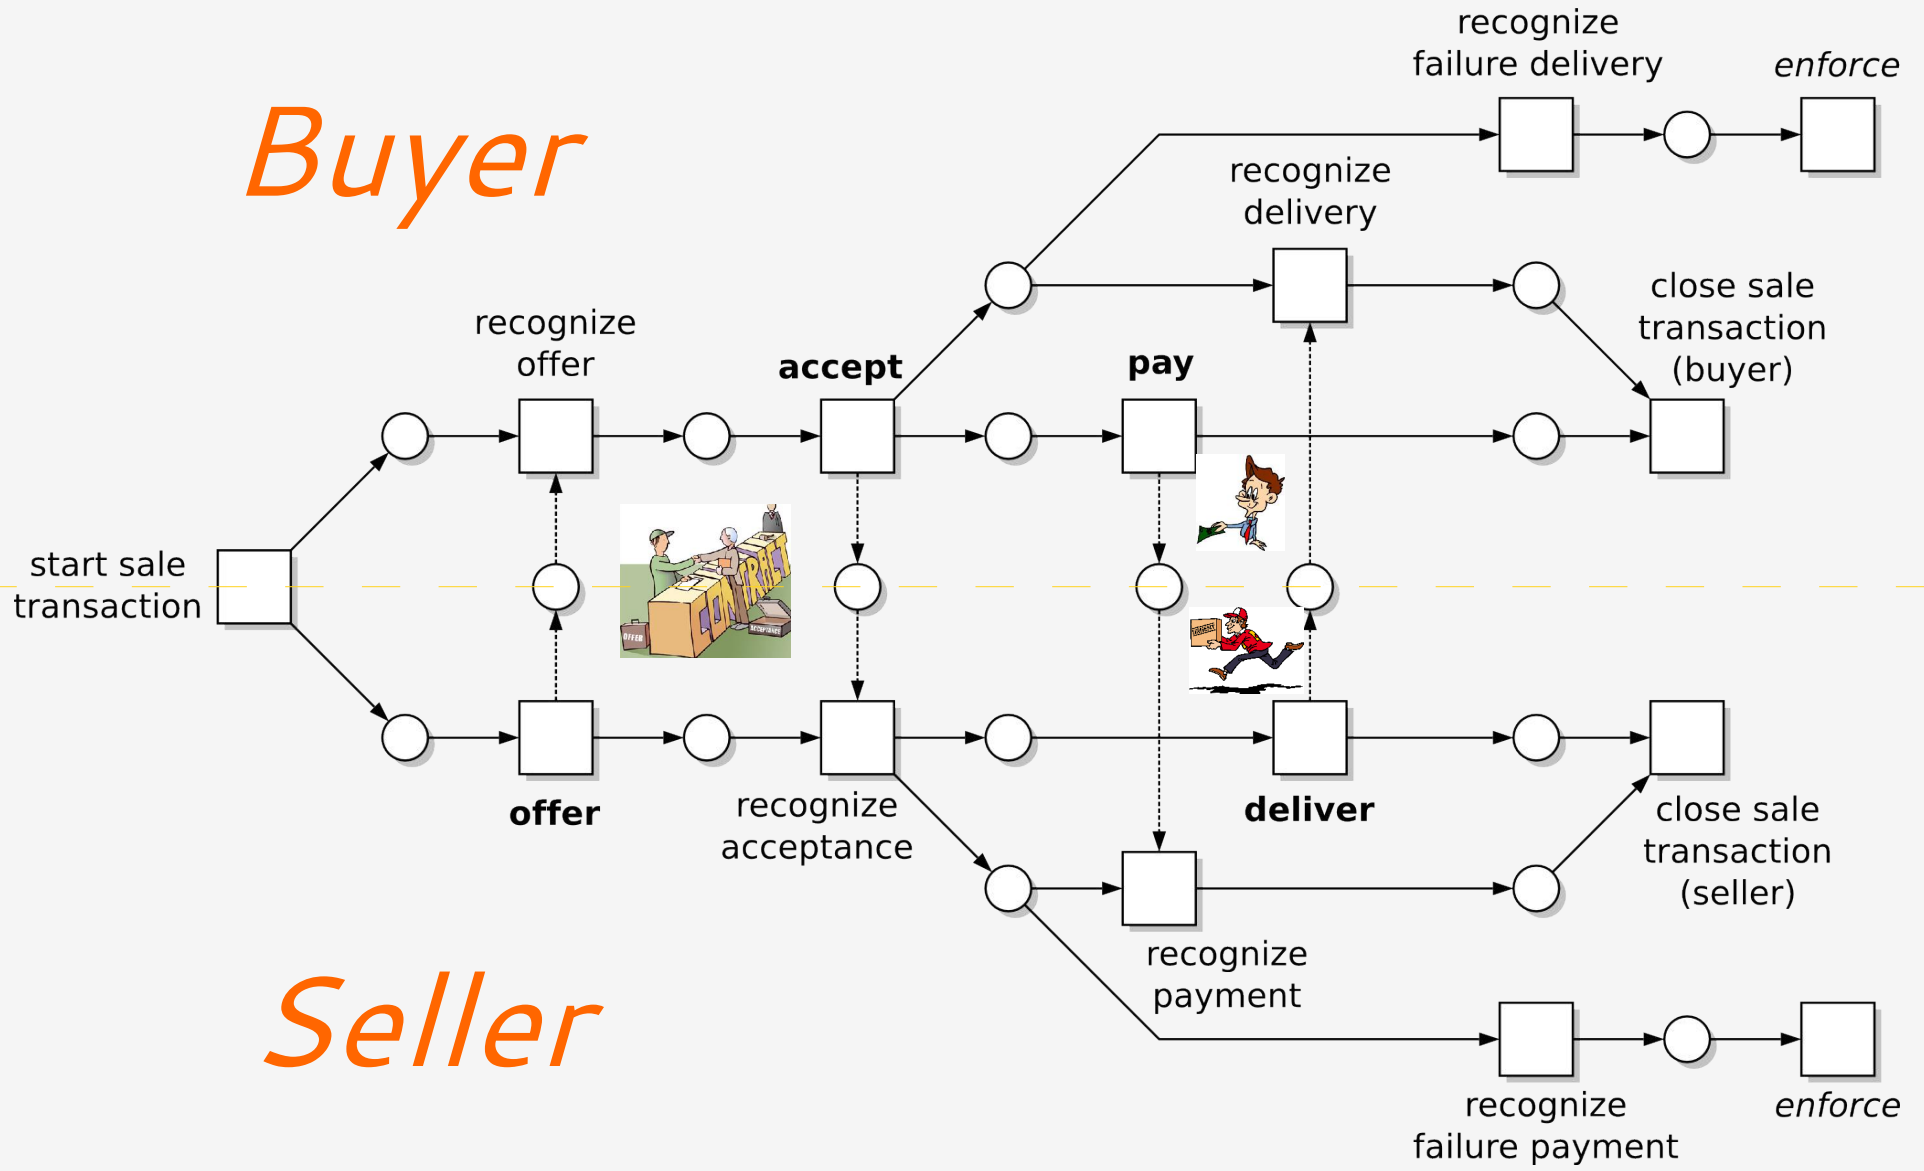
recognize failure delivery

enforce

Buyer

recognize delivery

close sale transaction (buyer)

recognize offer

accept

pay

start sale transaction

OFFER

CONTRACT

ACCEPTANCE

offer

recognize acceptance

deliver

close sale transaction (seller)

recognize payment

Seller

recognize failure payment

enforce